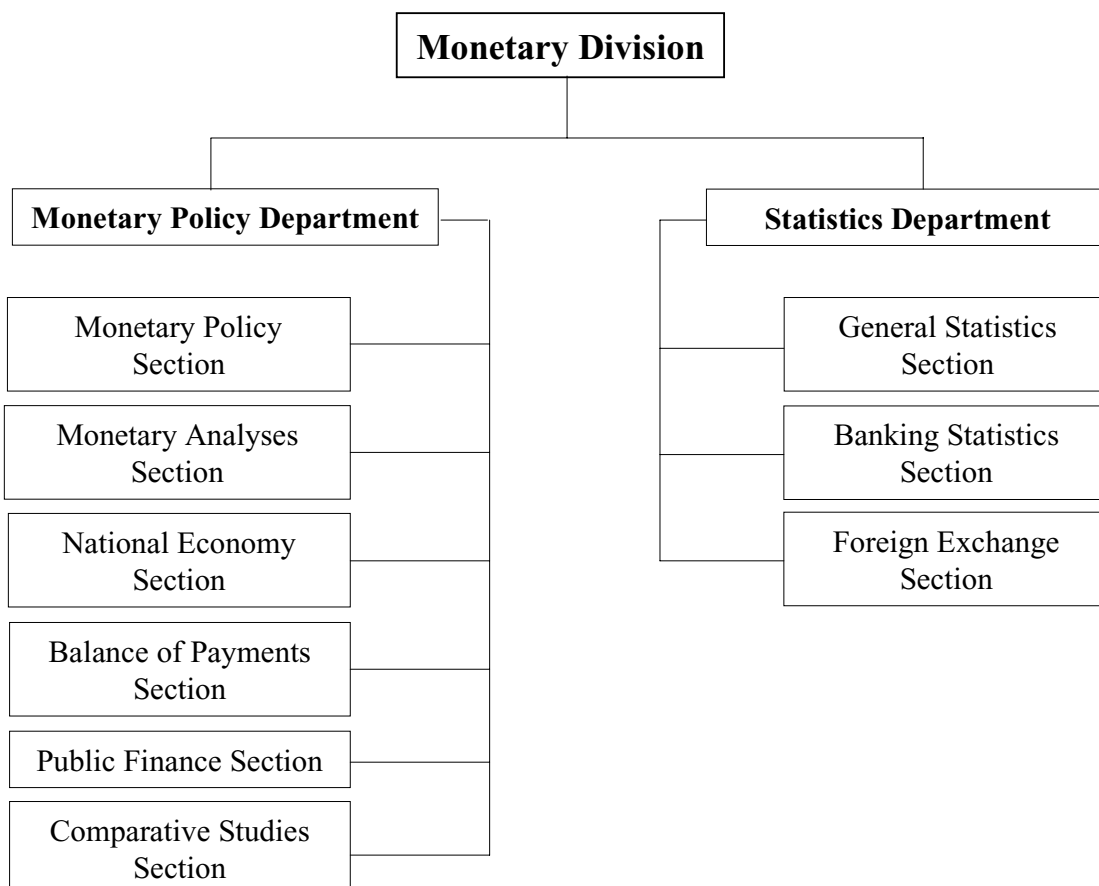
Monetary Division

Monetary Policy Department

Monetary Policy Section

Monetary Analyses Section

National Economy Section

Balance of Payments Section

Public Finance Section

Comparative Studies Section

Statistics Department

General Statistics Section

Banking Statistics Section

Foreign Exchange Section